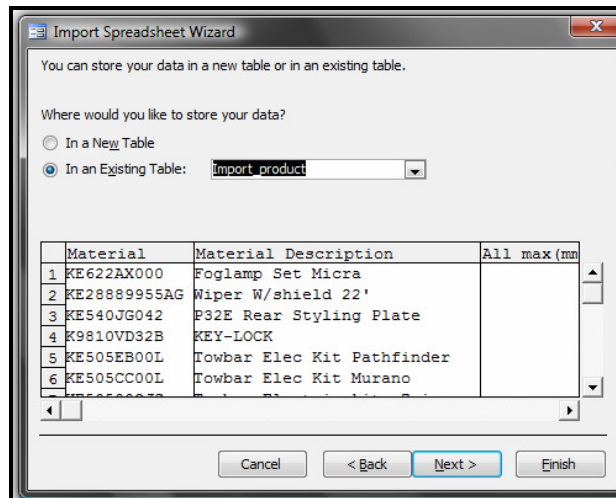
Import Spreadsheet Wizard

You can store your data in a new table or in an existing table.

Where would you like to store your data?

In a New Table

In an Existing Table: Import_product

|   | Material | Material Description | All max(mm |
|---|---|---|---|
| 1 | KE622AX000 | Foglamp Set Micra | |
| 2 | KE28889955AG | Wiper W/shield 22' | |
| 3 | KE540JG042 | P32E Rear Styling Plate | |
| 4 | K9810VD32B | KEY-LOCK | |
| 5 | KE505EB00L | Towbar Elec Kit Pathfinder | |
| 6 | KE505CC00L | Towbar Elec Kit Murano | |

Cancel | < Back | Next > | Finish